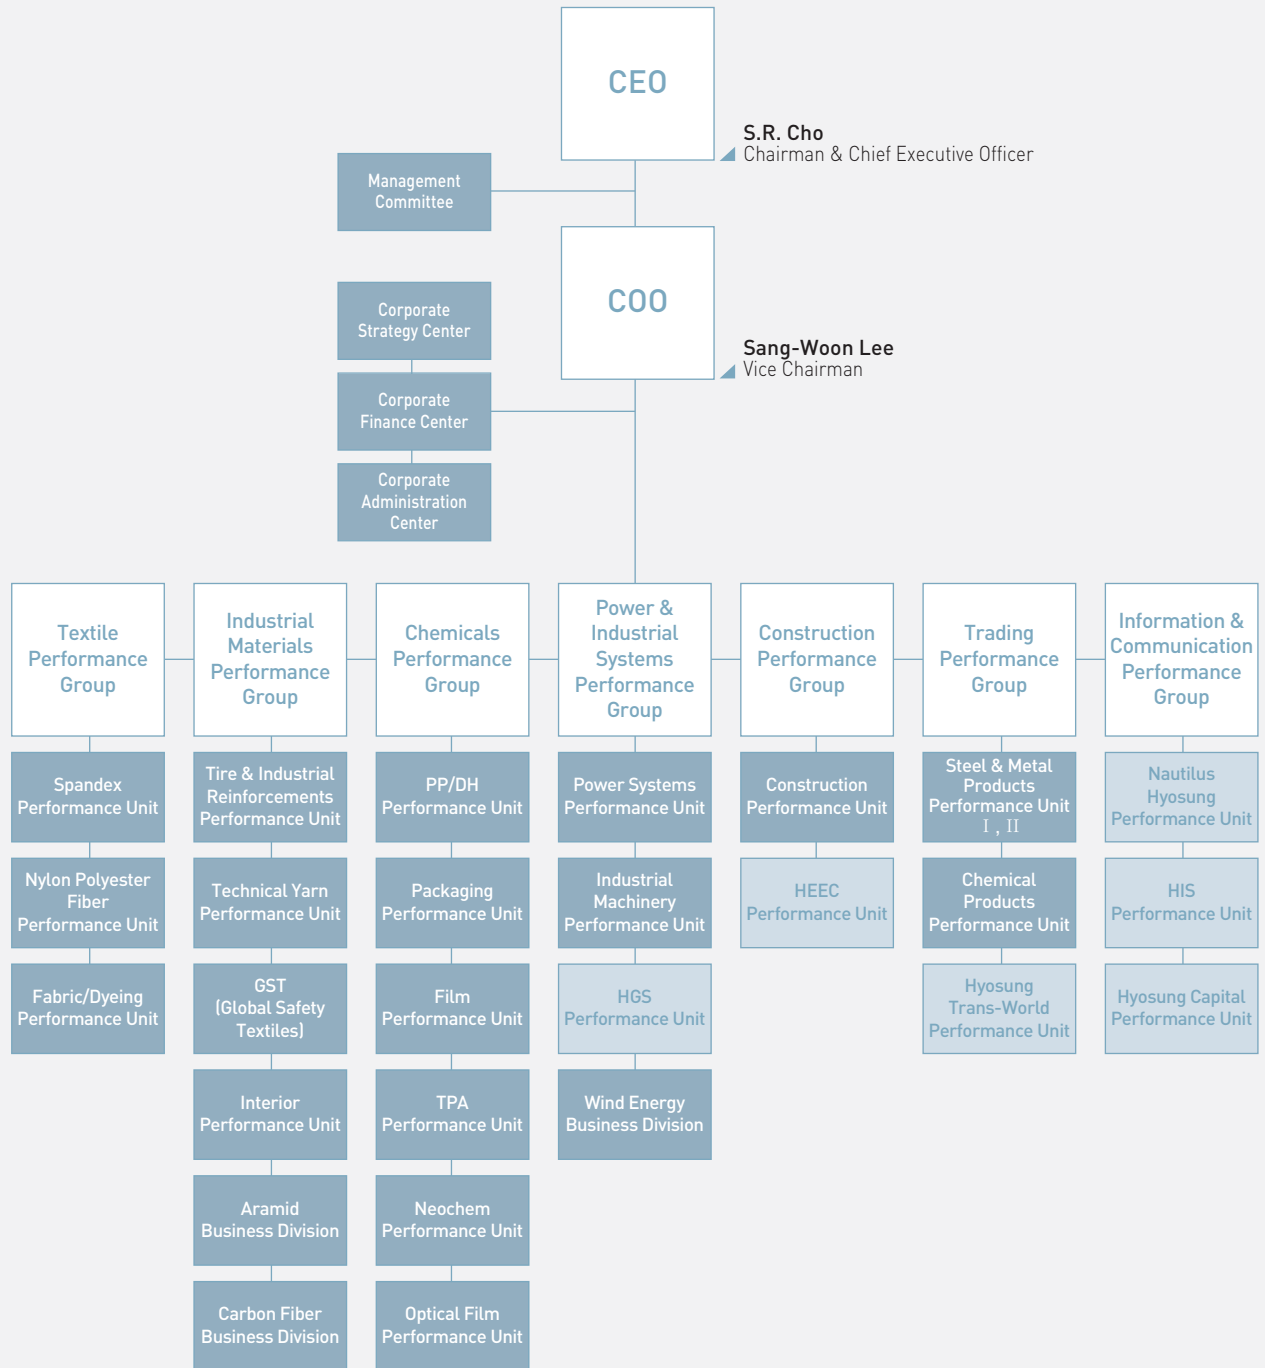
CEO

S.R. Cho
Chairman & Chief Executive Officer

Management Committee

COO

Sang-Woon Lee
Vice Chairman

Corporate Strategy Center

Corporate Finance Center

Corporate Administration Center

Textile Performance Group

Spandex Performance Unit

Nylon Polyester Fiber Performance Unit

Fabric/Dyeing Performance Unit

Industrial Materials Performance Group

Tire & Industrial Reinforcements Performance Unit

Technical Yarn Performance Unit

GST (Global Safety Textiles)

Interior Performance Unit

Aramid Business Division

Carbon Fiber Business Division

Chemicals Performance Group

PP/DH Performance Unit

Packaging Performance Unit

Film Performance Unit

TPA Performance Unit

Neochem Performance Unit

Optical Film Performance Unit

Power & Industrial Systems Performance Group

Power Systems Performance Unit

Industrial Machinery Performance Unit

HGS Performance Unit

Wind Energy Business Division

Construction Performance Group

Construction Performance Unit

HEEC Performance Unit

Trading Performance Group

Steel & Metal Products Performance Unit I , II

Chemical Products Performance Unit

Hyosung Trans-World Performance Unit

Information & Communication Performance Group

Nautilus Hyosung Performance Unit

HIS Performance Unit

Hyosung Capital Performance Unit